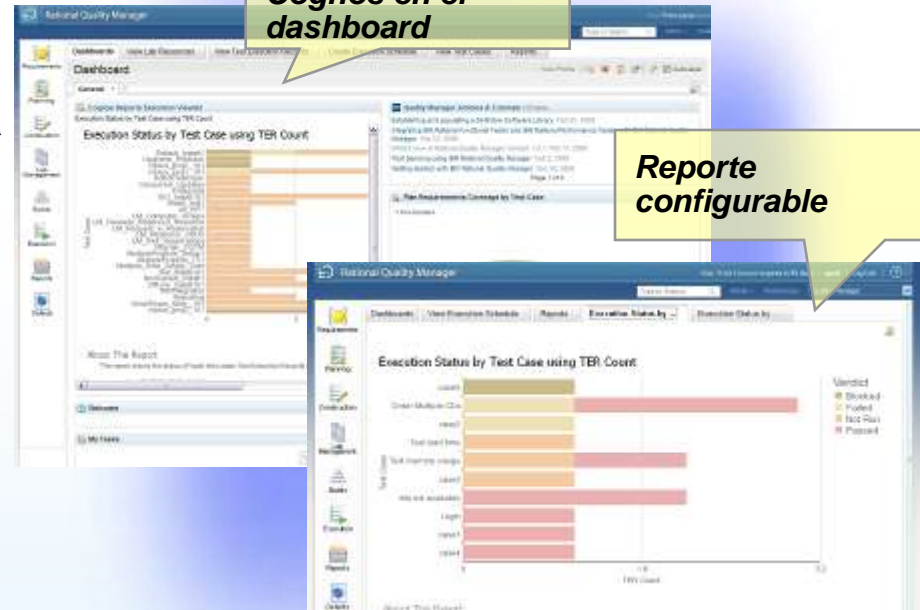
Gogles en el dashboard

Reporte configurable

Rational Quality Manager

Dashboards | View Lab Resources | View Test Execution Records | Create Execution Schedule | View Test Cases | Reports

Dashboard

Execution Status by Test Case using TER Count

Quality Manager Articles & Tutorials

Plan Requirements Coverage by Test Case

About This Report

Welcome

My Tasks

Requirements
Planning
Construction
Lab Management
Builds
Execution
Reports
Defects

Rational Quality Manager

Dashboards | View Execution Schedule | Reports | Execution Status by ... | Execution Status by

Requirements
Planning
Construction
Lab Management
Builds
Execution
Reports
Defects

Execution Status by Test Case using TER Count

Verdict
Blocked
Failed
Not Run
Passed

Test Case

Login
TER Count

About This Report